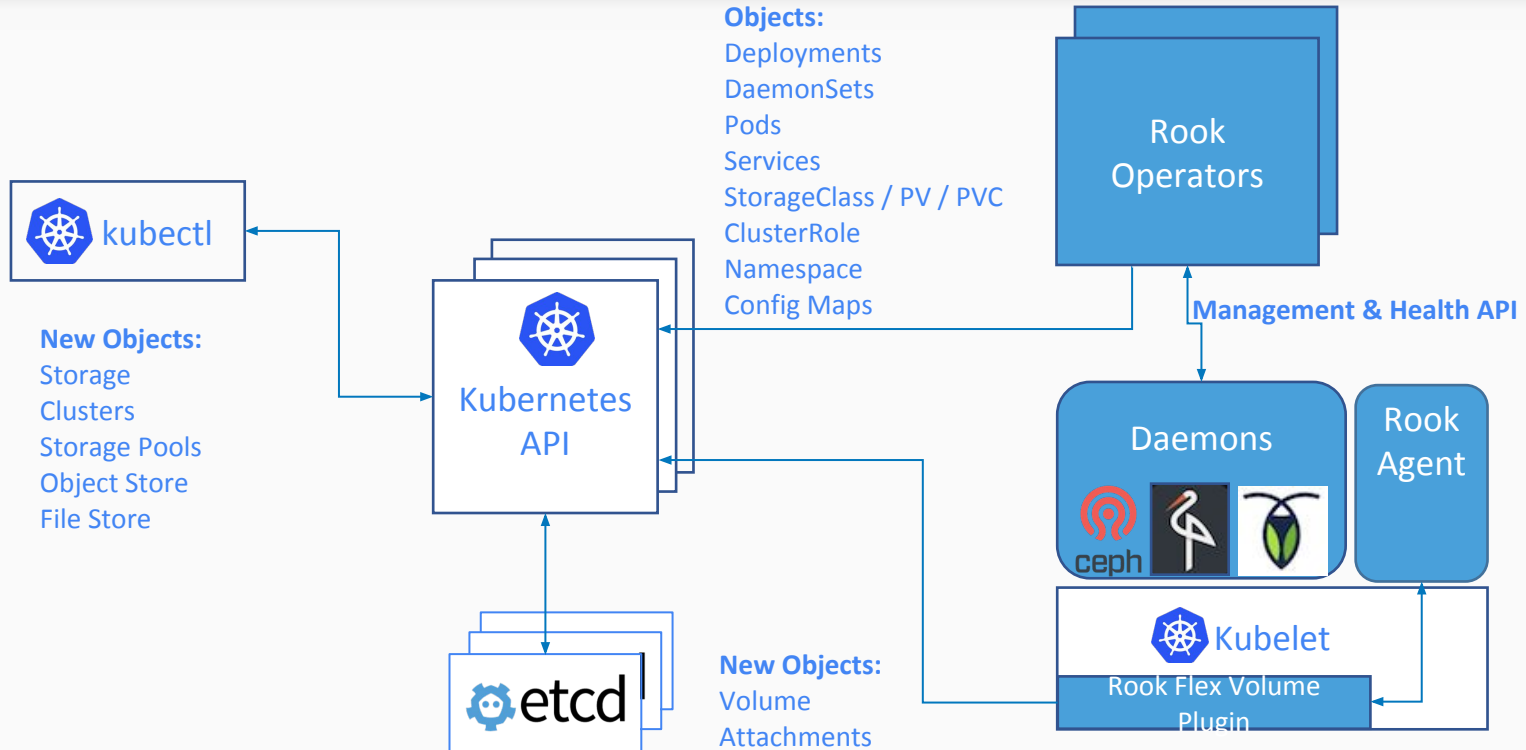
Objects:
Deployments
DaemonSets
Pods
Services
StorageClass / PV / PVC
ClusterRole
Namespace
Config Maps

Rook Operators

kubectl

New Objects:
Storage
Clusters
Storage Pools
Object Store
File Store

Kubernetes API

Management & Health API

Daemons

ceph

Rook Agent

Kubelet

Rook Flex Volume Plugin

etcd

New Objects:
Volume
Attachments